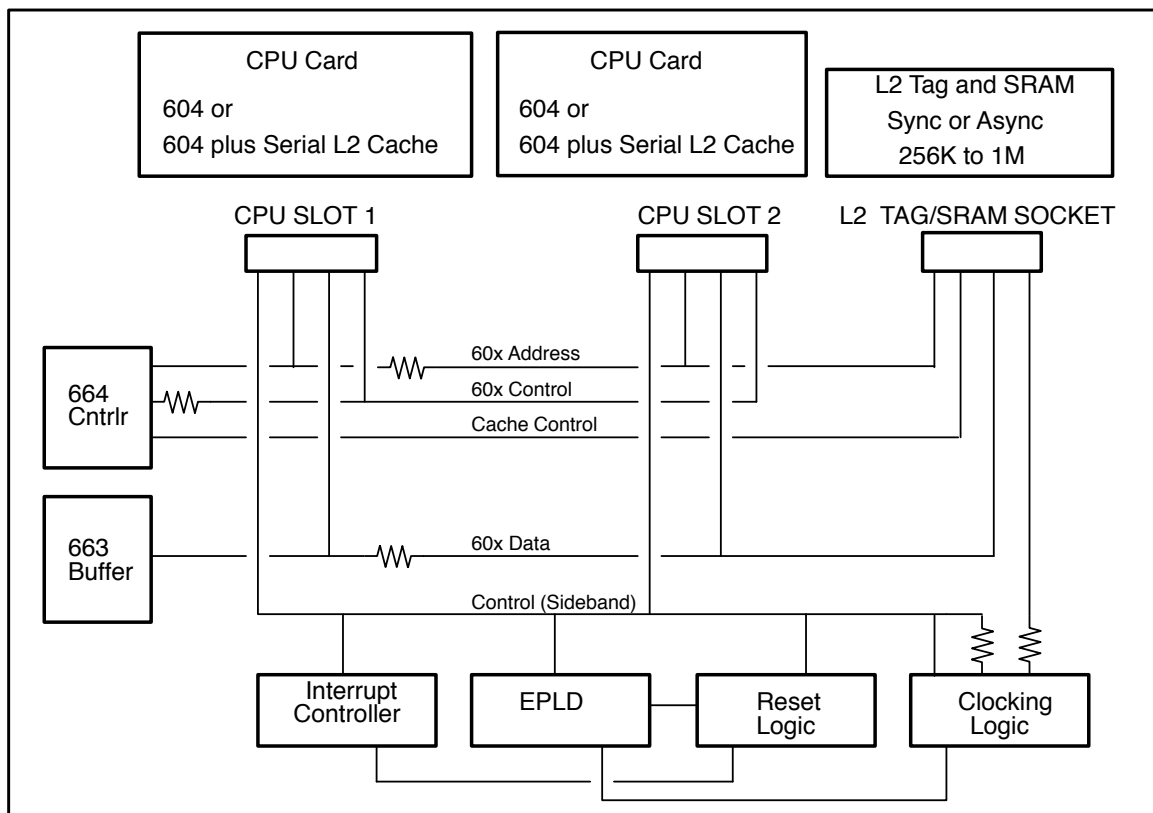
CPU Card
604 or
604 plus Serial L2 Cache

CPU Card
604 or
604 plus Serial L2 Cache

L2 Tag and SRAM
Sync or Async
256K to 1M

CPU SLOT 1

CPU SLOT 2

L2 TAG/SRAM SOCKET

664
Cntrlr

60x Address

60x Control

Cache Control

663
Buffer

60x Data

Control (Sideband)

Interrupt
Controller

EPLD

Reset
Logic

Clocking
Logic